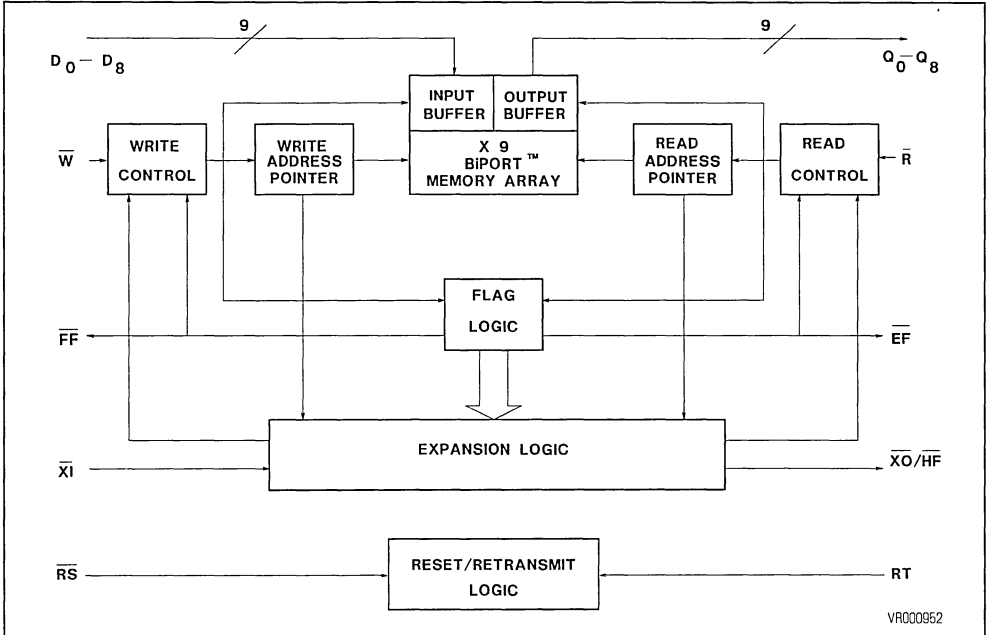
9

9

$D_0 - D_8$

$Q_0 - Q_8$

INPUT BUFFER

OUTPUT BUFFER

$\overline{W}$

WRITE CONTROL

WRITE ADDRESS POINTER

X 9 BiPORT™ MEMORY ARRAY

READ ADDRESS POINTER

READ CONTROL

$\overline{R}$

FLAG LOGIC

$\overline{FF}$

$\overline{EF}$

EXPANSION LOGIC

$\overline{XI}$

$\overline{XO}/\overline{HF}$

$\overline{RS}$

RESET/RETRANSMIT LOGIC

RT

VR000952